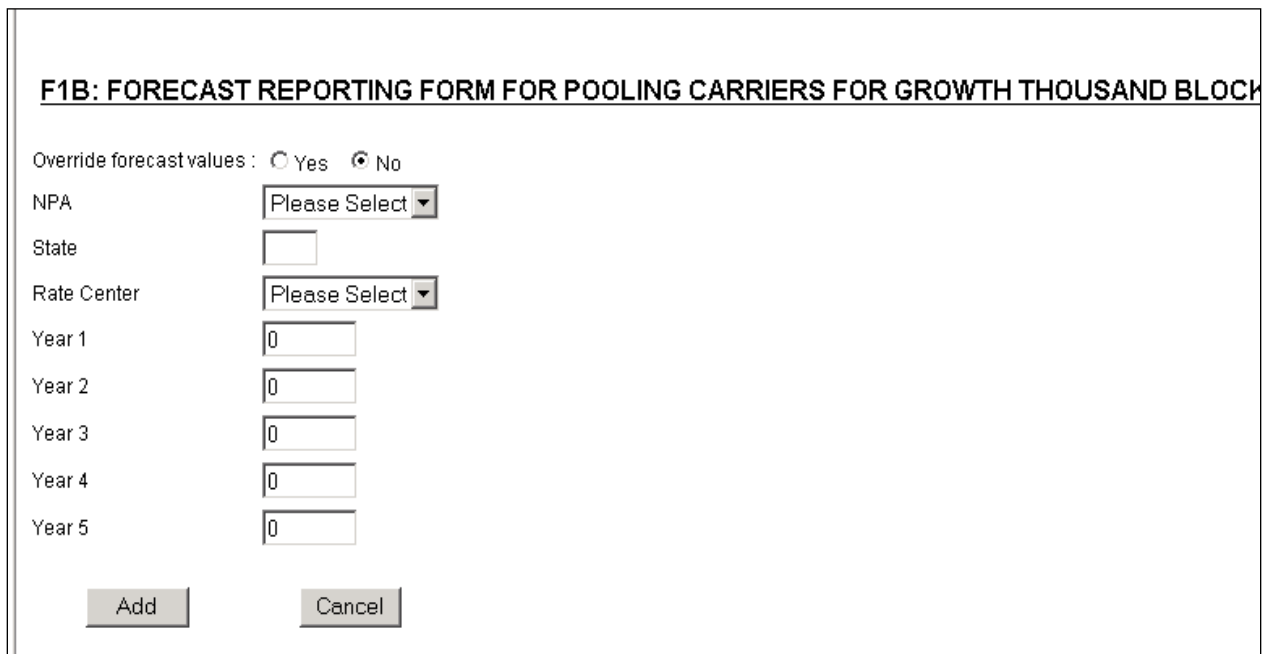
F1B: FORECAST REPORTING FORM FOR POOLING CARRIERS FOR GROWTH THOUSAND BLOCK

Override forecast values : Yes No

NPA Please Select

State

Rate Center Please Select

Year 1 0

Year 2 0

Year 3 0

Year 4 0

Year 5 0

Add Cancel